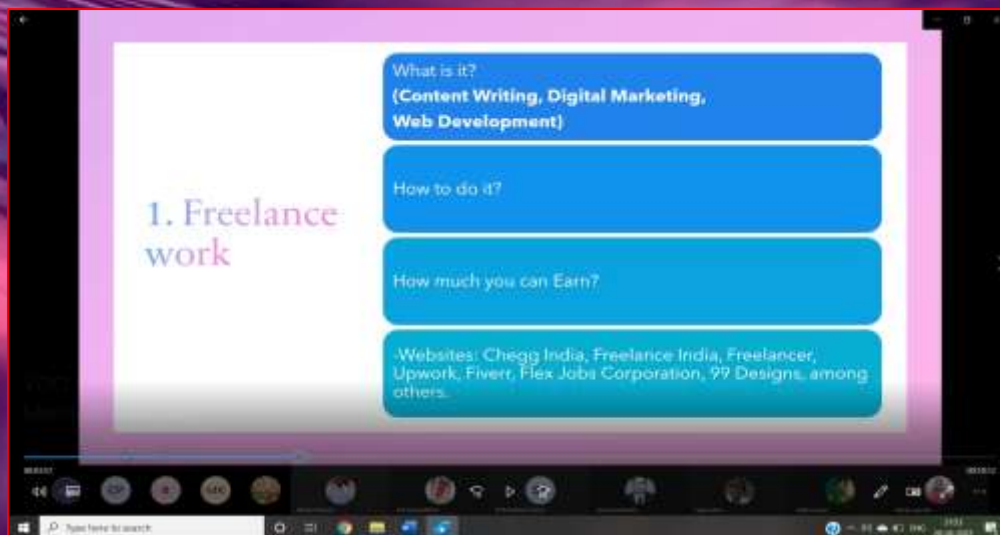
1. Freelance work

What is it?
(Content Writing, Digital Marketing, Web Development)

How to do it?

How much you can Earn?

-Websites: Chegg India, Freelance India, Freelancer, Upwork, Fiverr, Flex Jobs Corporation, 99 Designs, among others.

Type here to search